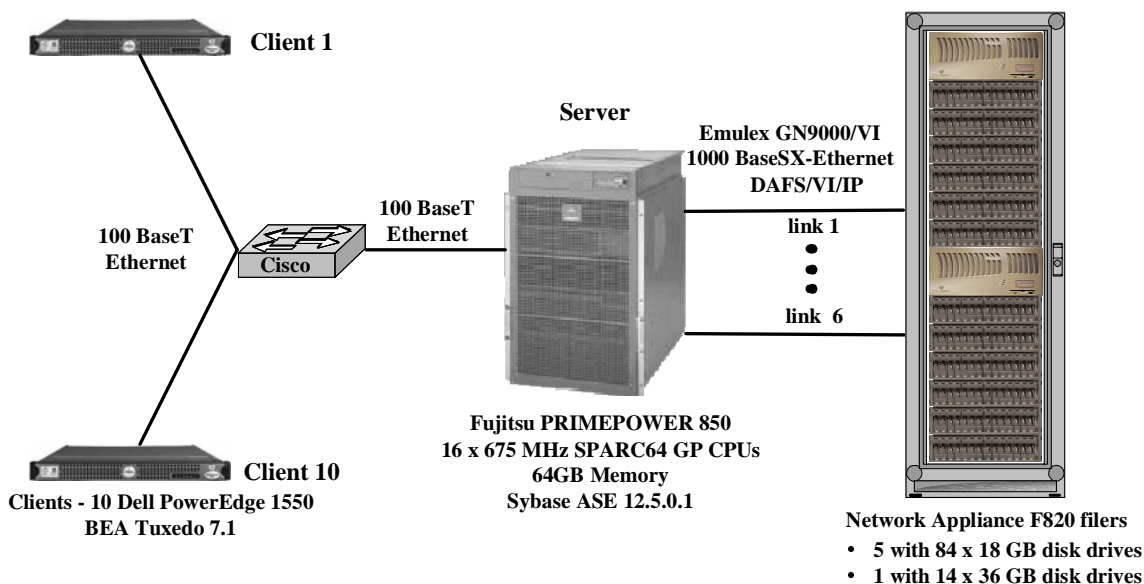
Client 1

Server

Emulex GN9000/VI
1000 BaseSX-Ethernet
DAFS/VI/IP

100 BaseT
Ethernet

100 BaseT
Ethernet

Cisco

link 1

link 6

Fujitsu PRIMEPOWER 850
16 x 675 MHz SPARC64 GP CPUs
64GB Memory
Sybase ASE 12.5.0.1

Client 10

Clients - 10 Dell PowerEdge 1550
BEA Tuxedo 7.1

Network Appliance F820 filers
• 5 with 84 x 18 GB disk drives
• 1 with 14 x 36 GB disk drives